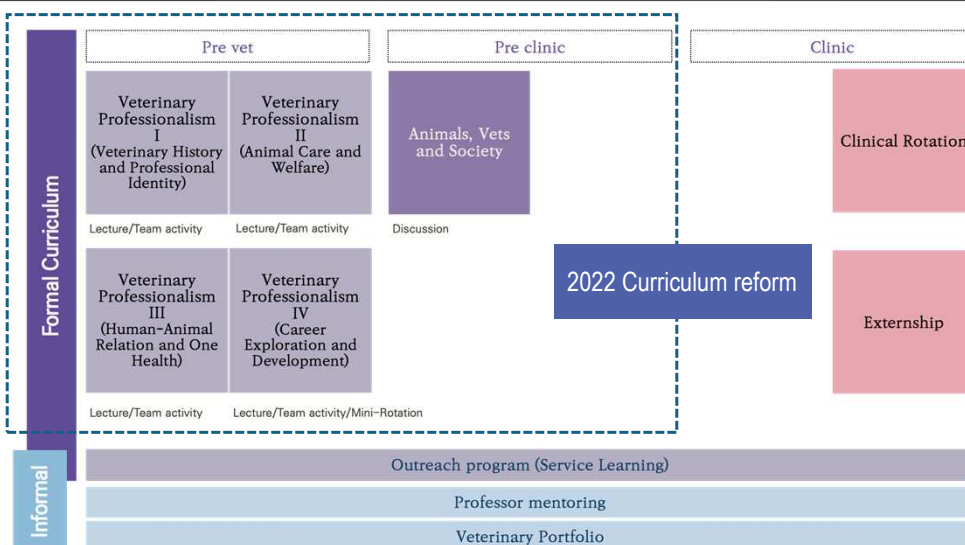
Formal Curriculum

Pre vet

Pre clinic

Clinic

Veterinary Professionalism I (Veterinary History and Professional Identity)

Lecture/Team activity

Veterinary Professionalism II (Animal Care and Welfare)

Lecture/Team activity

Animals, Vets and Society

Discussion

Clinical Rotation

Veterinary Professionalism III (Human-Animal Relation and One Health)

Lecture/Team activity

Veterinary Professionalism IV (Career Exploration and Development)

Lecture/Team activity/Mini-Rotation

2022 Curriculum reform

Externship

Informal

Outreach program (Service Learning)

Professor mentoring

Veterinary Portfolio